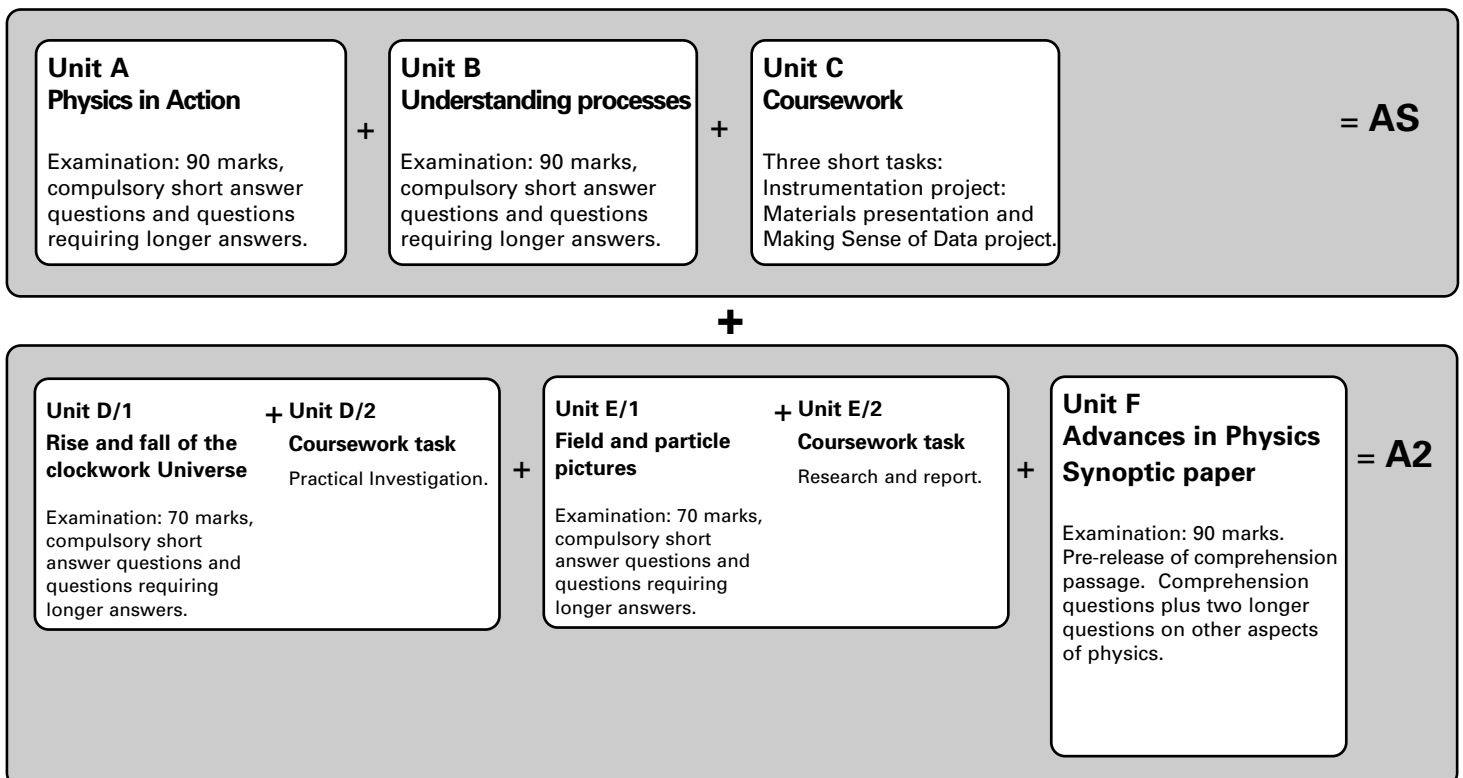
Unit A
Physics in Action

Examination: 90 marks, compulsory short answer questions and questions requiring longer answers.

+

Unit B
Understanding processes

Examination: 90 marks, compulsory short answer questions and questions requiring longer answers.

+

Unit C
Coursework

Three short tasks: Instrumentation project: Materials presentation and Making Sense of Data project.

= AS

+

Unit D/1
Rise and fall of the clockwork Universe

Examination: 70 marks, compulsory short answer questions and questions requiring longer answers.

+ Unit D/2
Coursework task

Practical Investigation.

+

Unit E/1
Field and particle pictures

Examination: 70 marks, compulsory short answer questions and questions requiring longer answers.

+ Unit E/2
Coursework task

Research and report.

+

Unit F
Advances in Physics
Synoptic paper

Examination: 90 marks. Pre-release of comprehension passage. Comprehension questions plus two longer questions on other aspects of physics.

= A2